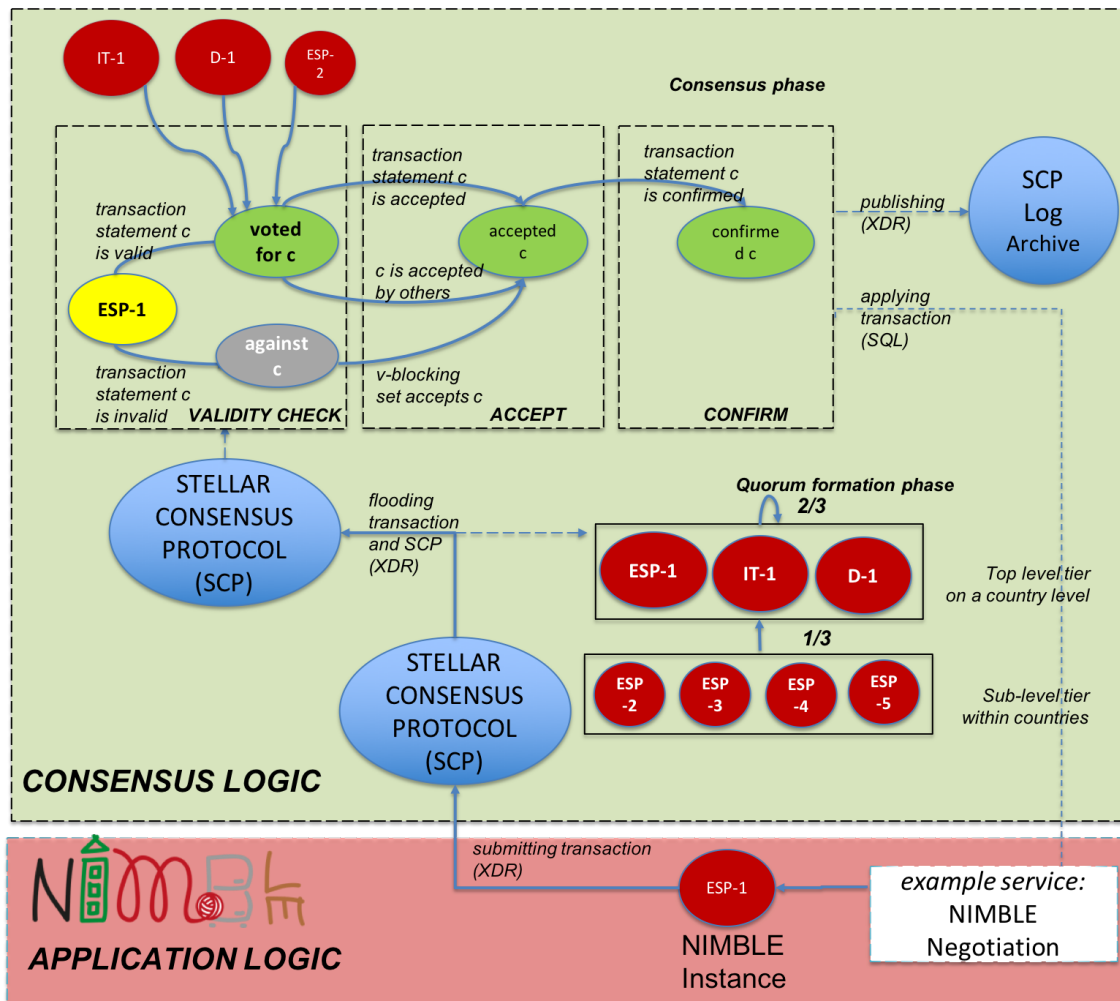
IT-1

D-1

ESP-2

Consensus phase

transaction statement c is valid

voted for c

transaction statement c is accepted

accepted c

c is accepted by others

transaction statement c is confirmed

confirme d c

publishing (XDR)

SCP Log Archive

ESP-1

against c

transaction statement c is invalid

v-blocking set accepts c

applying transaction (SQL)

VALIDITY CHECK

ACCEPT

CONFIRM

STELLAR CONSENSUS PROTOCOL (SCP)

flooding transaction and SCP (XDR)

Quorum formation phase

2/3

ESP-1

IT-1

D-1

Top level tier on a country level

1/3

STELLAR CONSENSUS PROTOCOL (SCP)

ESP -2

ESP -3

ESP -4

ESP -5

Sub-level tier within countries

CONSENSUS LOGIC

NIMBLE

submitting transaction (XDR)

ESP-1

example service: NIMBLE Negotiation

APPLICATION LOGIC

NIMBLE Instance